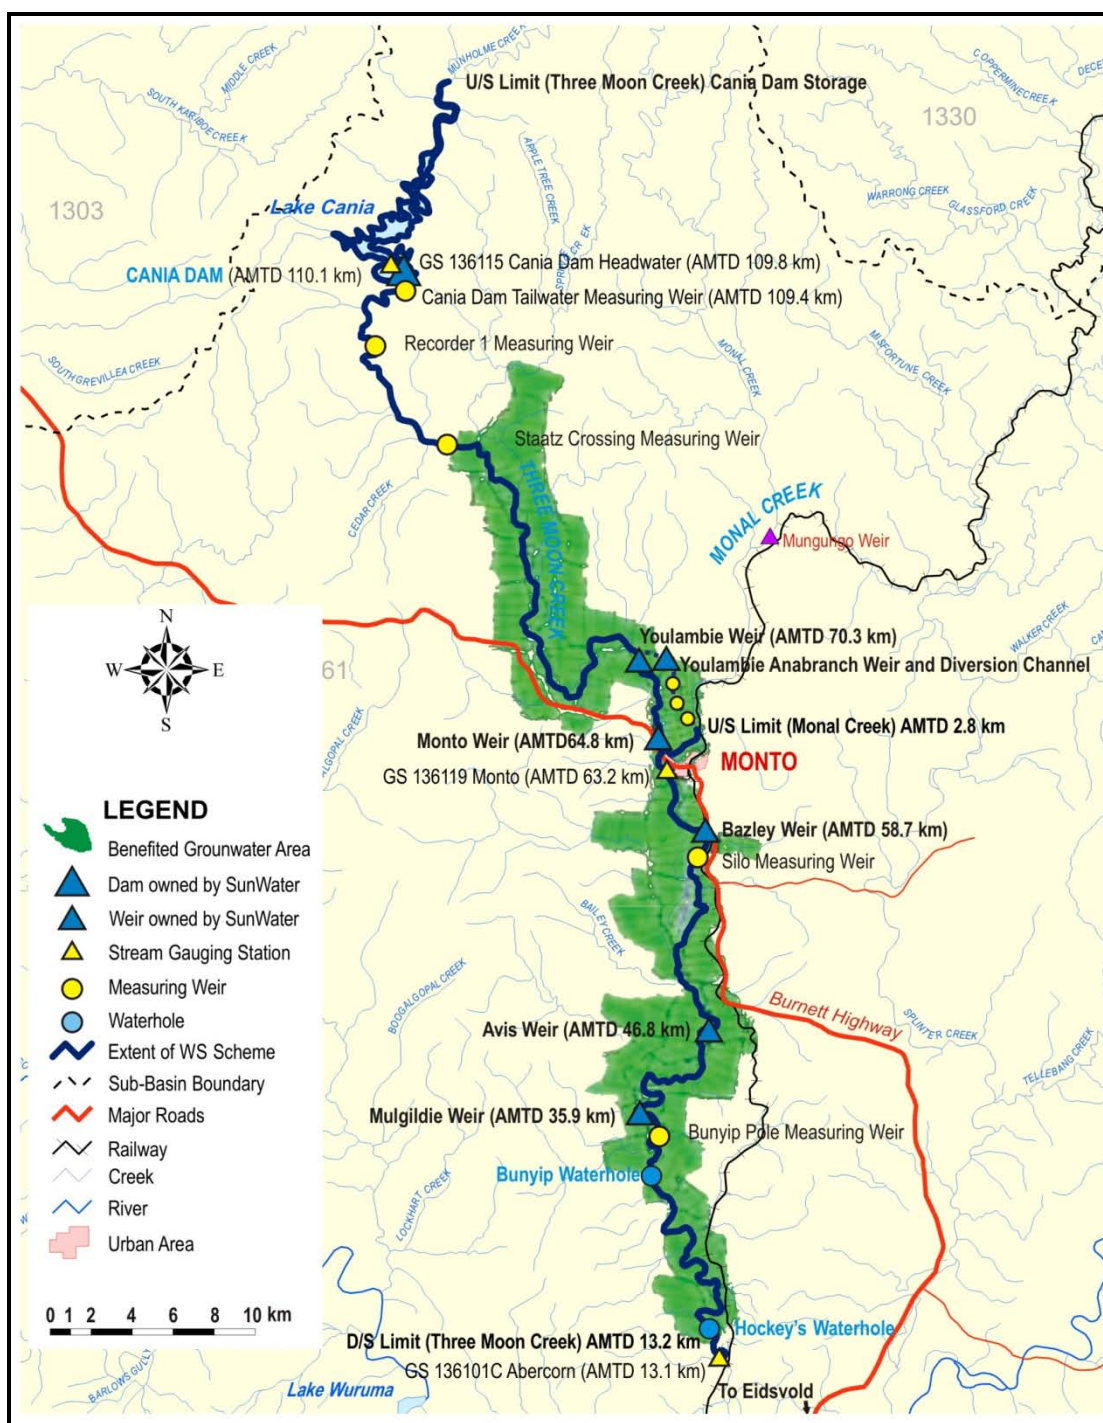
U/S Limit (Three Moon Creek) Cania Dam Storage

MIDDLE CREEK
SOUTH KARIBOE CREEK
MUNHOLME CREEK
APPLE TREE CREEK
SPRING CREEK
COPPERMINE CREEK
1330
1303
WARRONG CREEK
GLASSFORD CREEK
Lake Cania
GS 136115 Cania Dam Headwater (AMTD 109.8 km)
CANIA DAM (AMTD 110.1 km)
Cania Dam Tailwater Measuring Weir (AMTD 109.4 km)
Recorder 1 Measuring Weir
MONAL CREEK
MISFORTUNE CREEK
SOUTH GREVILLEA CREEK
Staatz Crossing Measuring Weir
THREE MOON CREEK
CEDAR CREEK
MONAL CREEK
Mungungo Weir
WALKER CREEK
Youlambie Weir (AMTD 70.3 km)
Youlambie Anabranch Weir and Diversion Channel
61
U/S Limit (Monal Creek) AMTD 2.8 km
Monto Weir (AMTD64.8 km)
MONTO
GS 136119 Monto (AMTD 63.2 km)
Bazley Weir (AMTD 58.7 km)
Silo Measuring Weir
BAILEY CREEK
BOOGALGOPAL CREEK
Burnett Highway
SPLINTER CREEK
TELLEBANG CREEK
Avis Weir (AMTD 46.8 km)
Mulgildie Weir (AMTD 35.9 km)
Bunyip Pole Measuring Weir
Bunyip Waterhole
LOCKHART CREEK
Hockey's Waterhole
D/S Limit (Three Moon Creek) AMTD 13.2 km
GS 136101C Abercorn (AMTD 13.1 km)
BARLOWS GULLY
Lake Wuruma
To Eidsvold

N
W E
S

LEGEND
Benefited Grounwater Area
Dam owned by SunWater
Weir owned by SunWater
Stream Gauging Station
Measuring Weir
Waterhole
Extent of WS Scheme
Sub-Basin Boundary
Major Roads
Railway
Creek
River
Urban Area

0 1 2 4 6 8 10 km